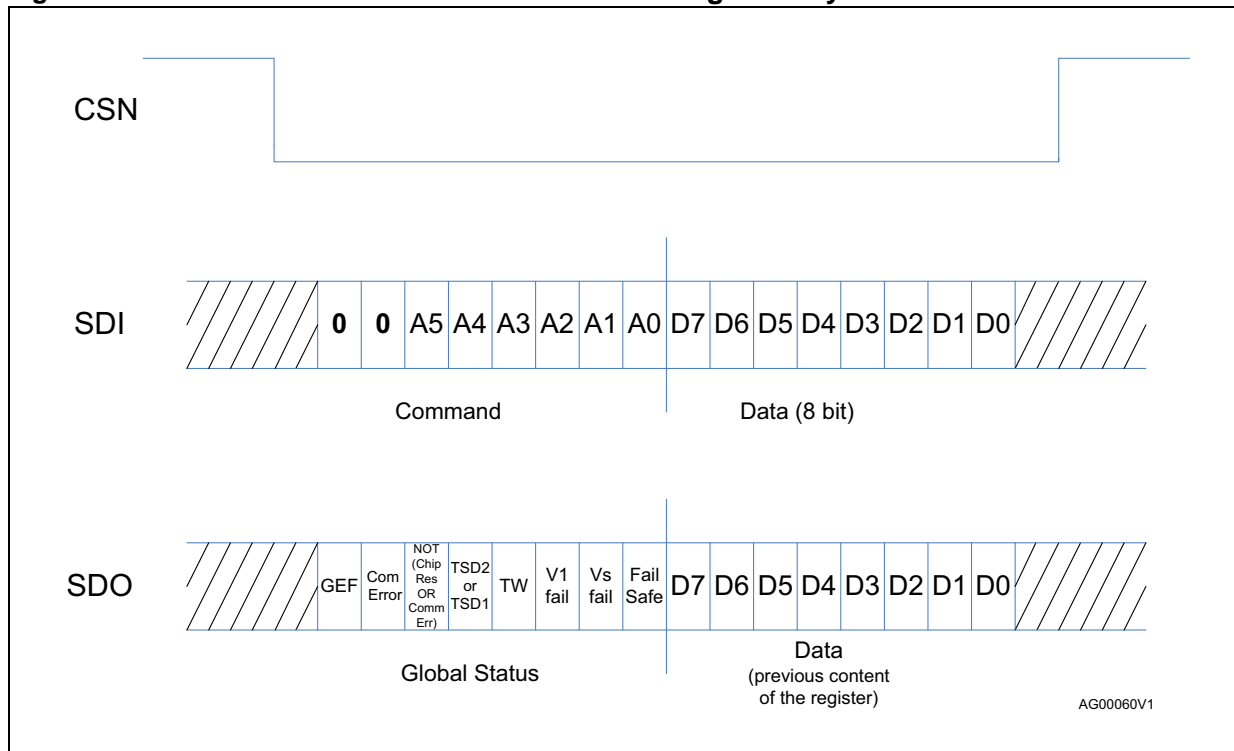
CSN

SDI

0 0 A5 A4 A3 A2 A1 A0 D7 D6 D5 D4 D3 D2 D1 D0

Command

Data (8 bit)

SDO

GEF Com Error NOT (Chip Res OR Comm Err) TSD2 or TSD1 TW V1 fail Vs fail Fail Safe D7 D6 D5 D4 D3 D2 D1 D0

Global Status

Data (previous content of the register)

AG00060V1